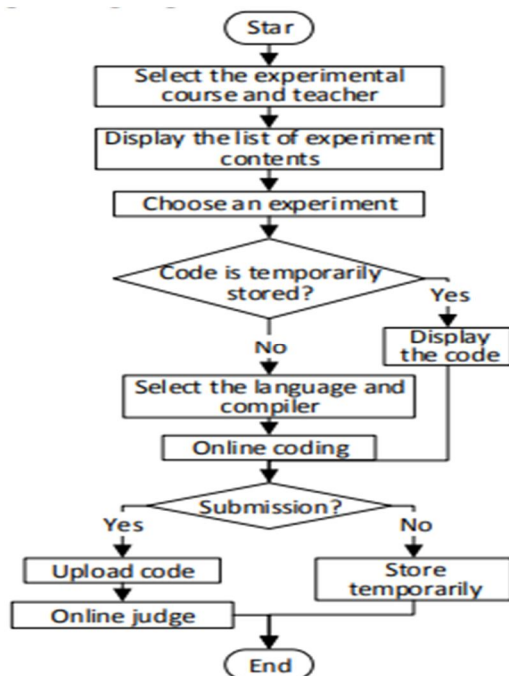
Star

Select the experimental course and teacher

Display the list of experiment contents

Choose an experiment

Code is temporarily stored?

Yes

Display the code

No

Select the language and compiler

Online coding

Submission?

Yes

No

Upload code

Store temporarily

Online judge

End